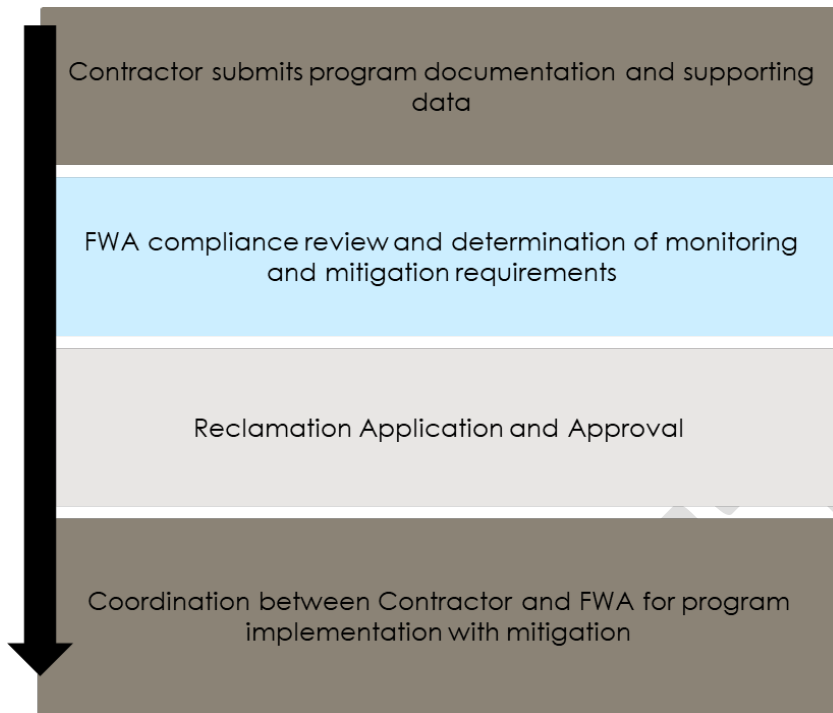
Contractor submits program documentation and supporting data

FWA compliance review and determination of monitoring and mitigation requirements

Reclamation Application and Approval

Coordination between Contractor and FWA for program implementation with mitigation